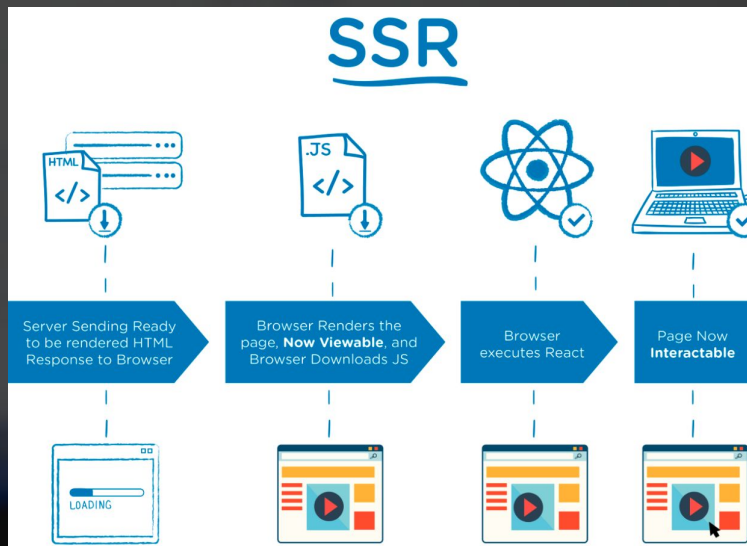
SSR

HTML
</>

.JS
</>

Server Sending Ready to be rendered HTML Response to Browser

Browser Renders the page, **Now Viewable**, and Browser Downloads JS

Browser executes React

Page Now **Interactable**

LOADING